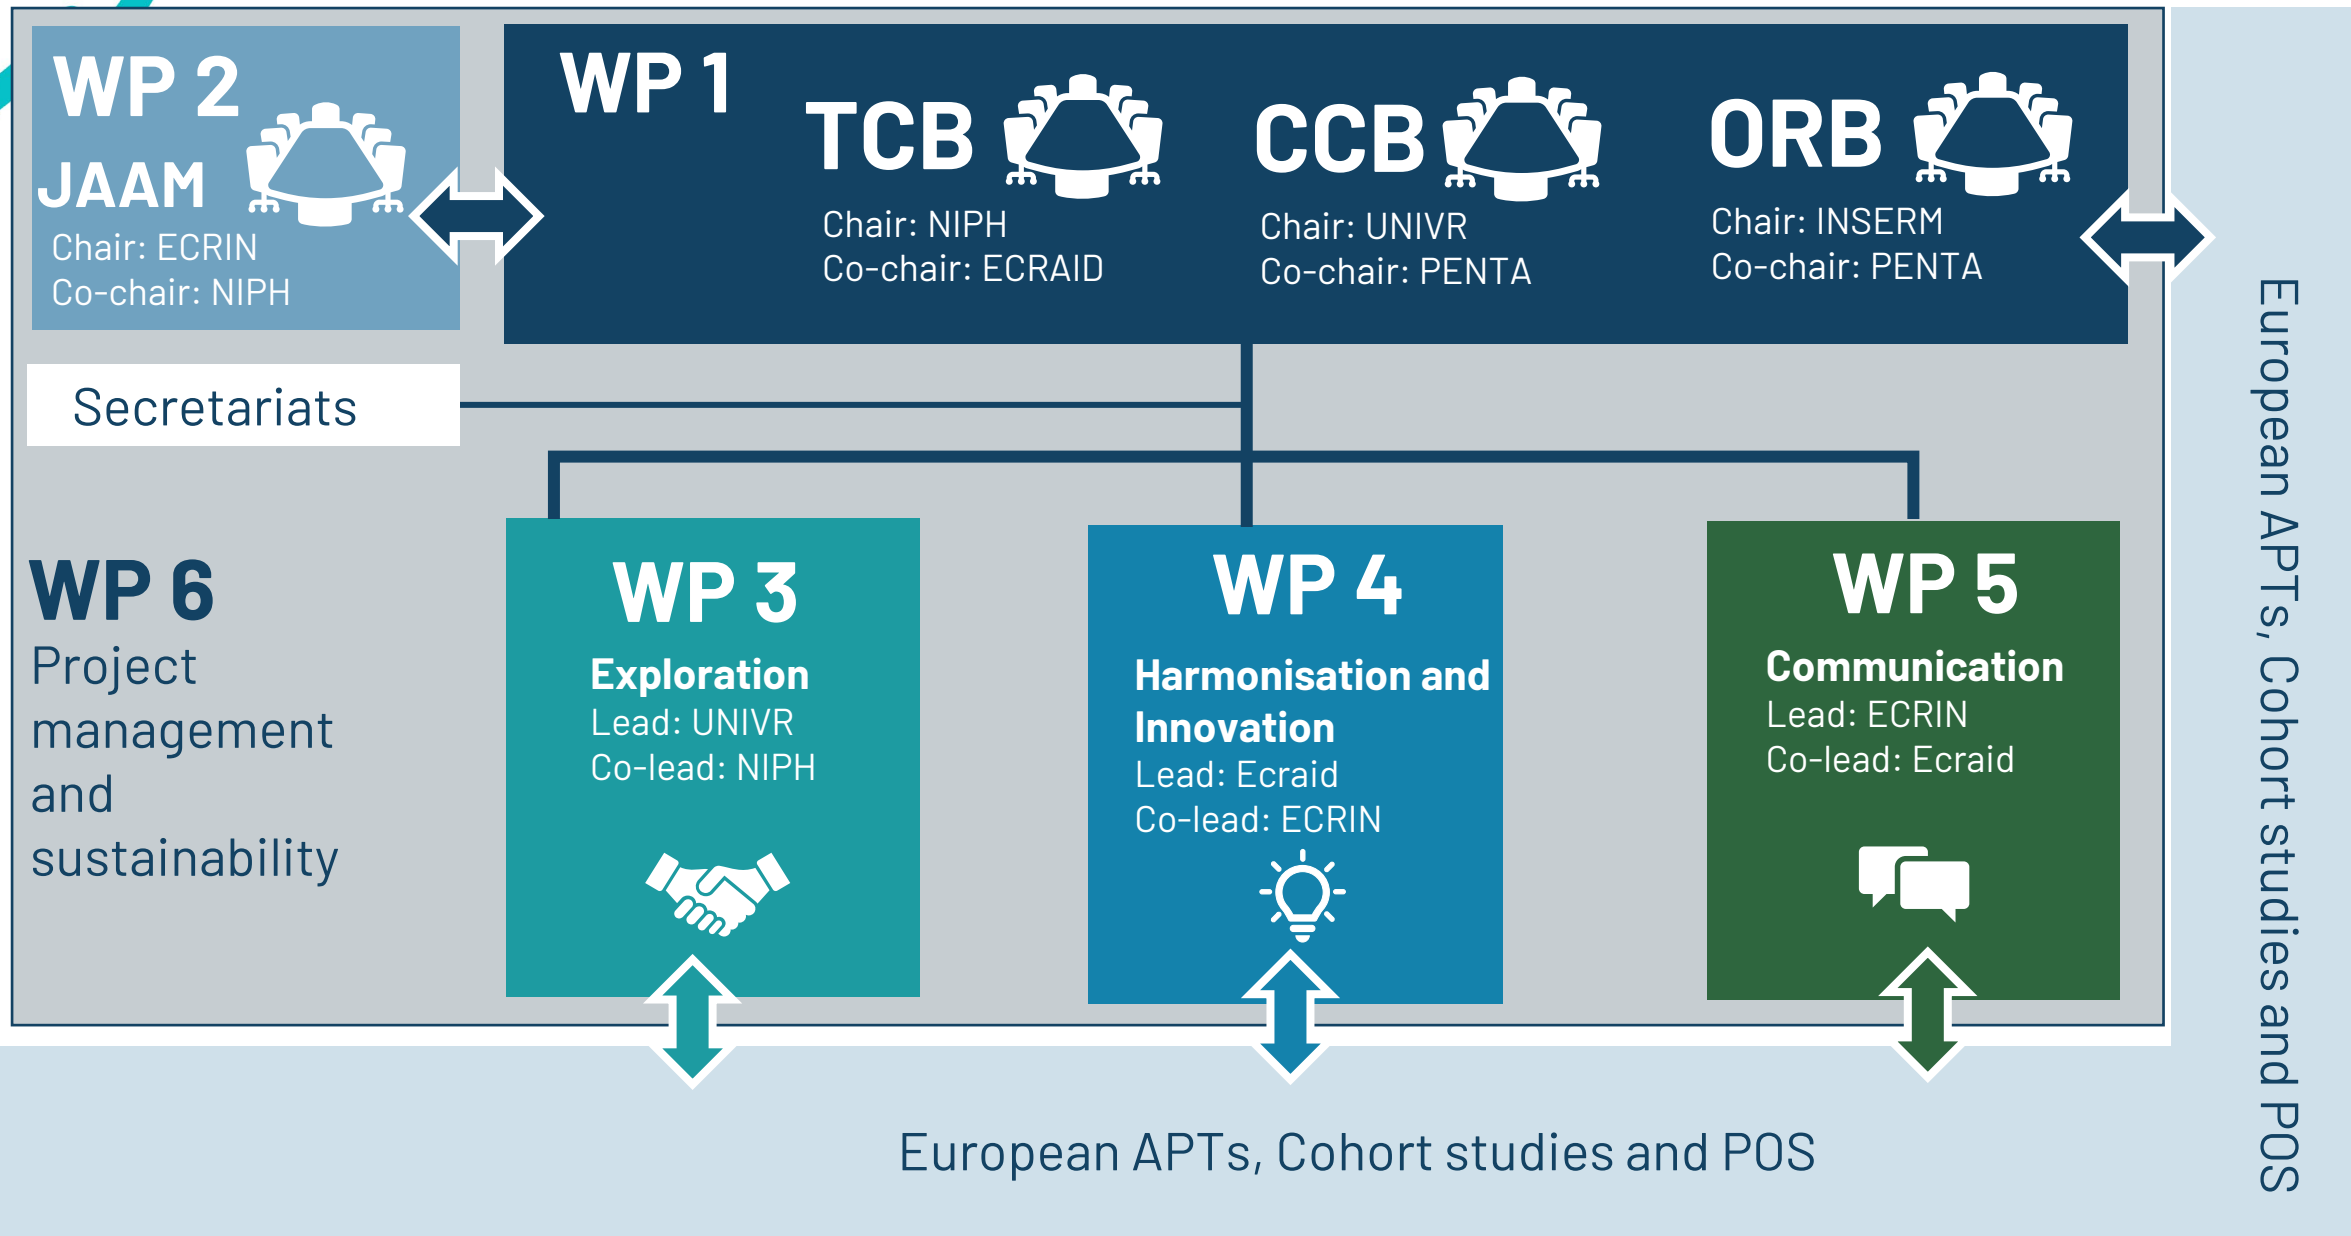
WP 2
JAAM
Chair: ECRIN
Co-chair: NIPH

WP 1

TCB
Chair: NIPH
Co-chair: ECRAID

CCB
Chair: UNIVR
Co-chair: PENTA

ORB
Chair: INSERM
Co-chair: PENTA

Secretariats

WP 6
Project management and sustainability

WP 3
Exploration
Lead: UNIVR
Co-lead: NIPH

WP 4
Harmonisation and Innovation
Lead: Ecraid
Co-lead: ECRIN

WP 5
Communication
Lead: ECRIN
Co-lead: Ecraid

European APTs, Cohort studies and POS

European APTs, Cohort studies and POS